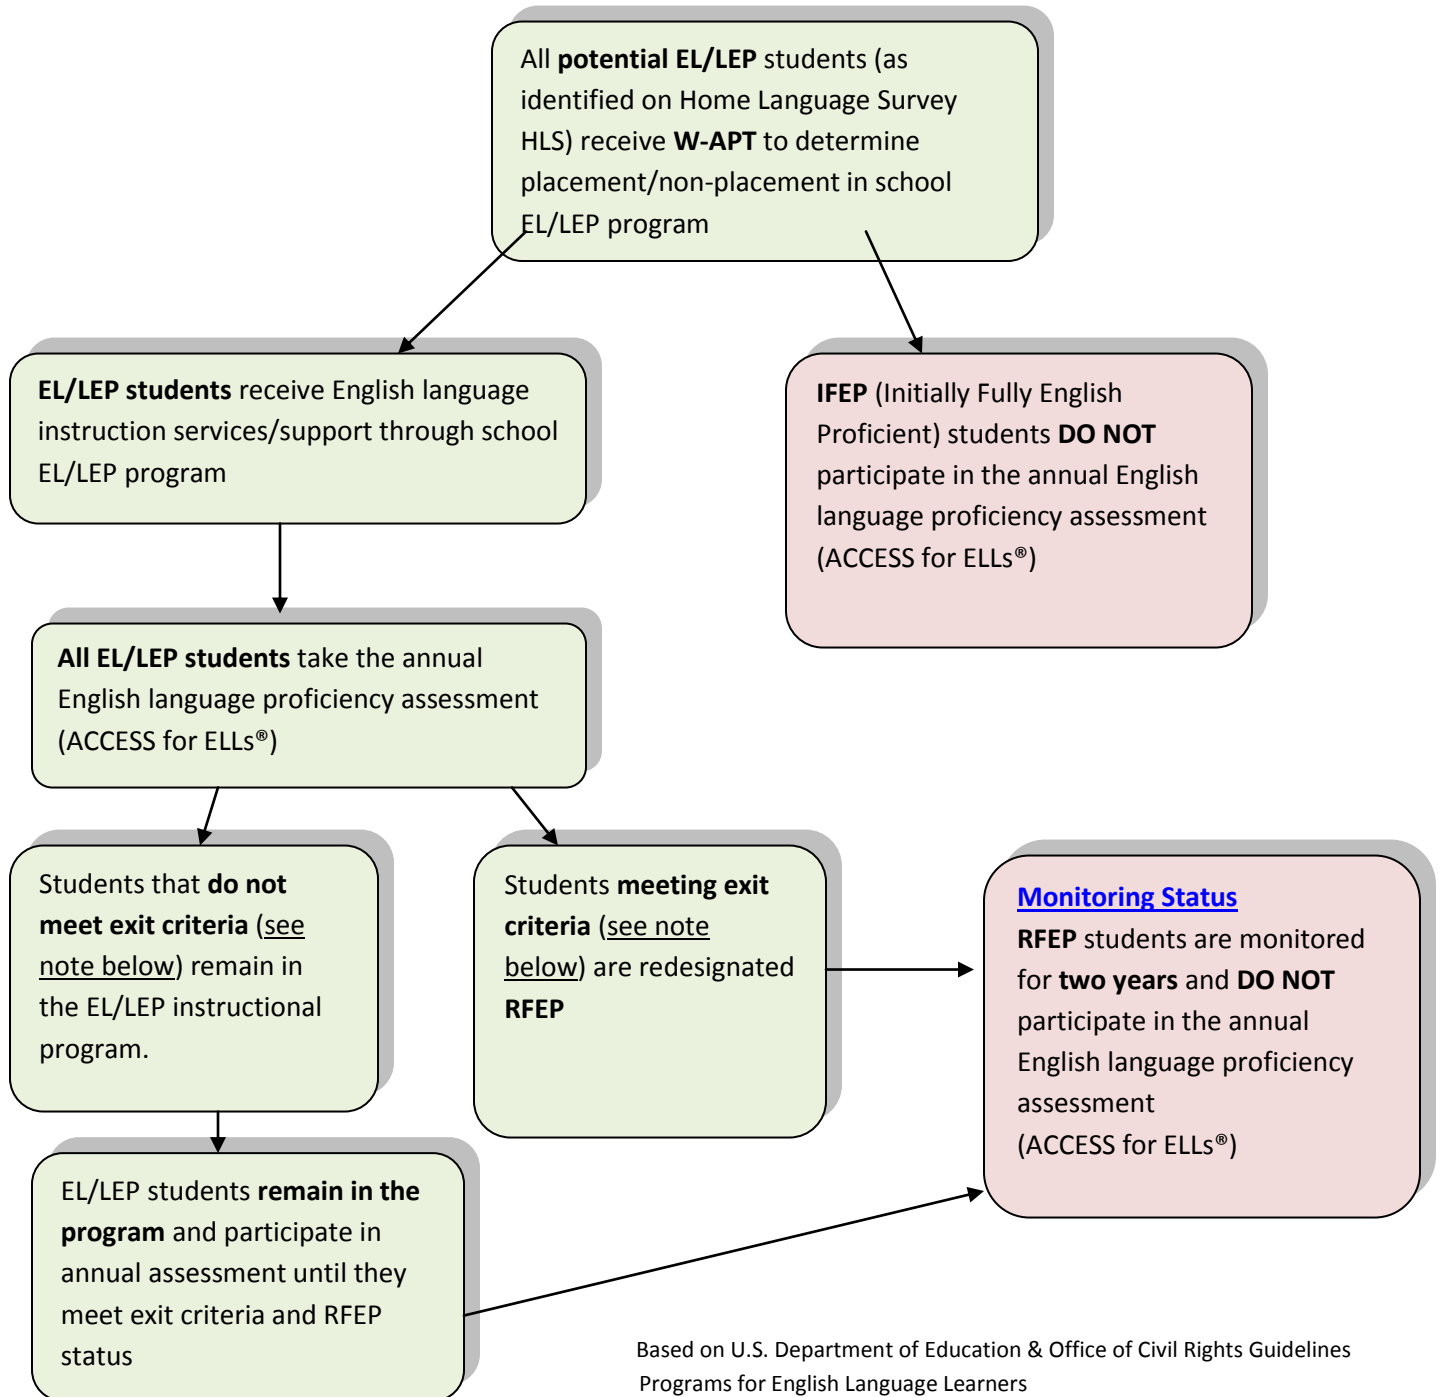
All potential EL/LEP students (as identified on Home Language Survey HLS) receive W-APT to determine placement/non-placement in school EL/LEP program

EL/LEP students receive English language instruction services/support through school EL/LEP program

IFEP (Initially Fully English Proficient) students DO NOT participate in the annual English language proficiency assessment (ACCESS for ELLs®)

All EL/LEP students take the annual English language proficiency assessment (ACCESS for ELLs®)

Students that do not meet exit criteria (see note below) remain in the EL/LEP instructional program.

Students meeting exit criteria (see note below) are redesignated RFEP

Monitoring Status
RFEP students are monitored for two years and DO NOT participate in the annual English language proficiency assessment (ACCESS for ELLs®)

EL/LEP students remain in the program and participate in annual assessment until they meet exit criteria and RFEP status

Based on U.S. Department of Education & Office of Civil Rights Guidelines
Programs for English Language Learners